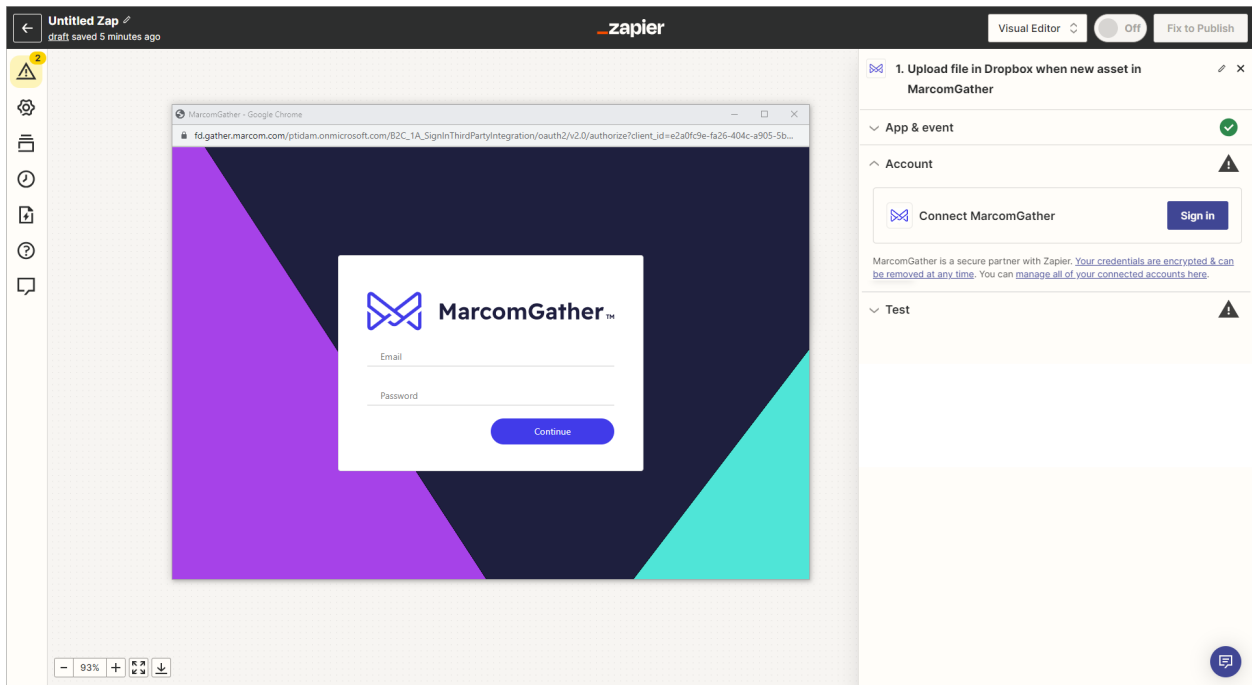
Untitled Zap
draft saved 5 minutes ago

_zapier

Visual Editor
Off
Fix to Publish

2

MarcomGather - Google Chrome
fd.gather.marcom.com/ptidam.onmicrosoft.com/B2C_1A_SignInThirdPartyIntegration/oauth2/v2.0/authorize?client_id=e2a0fc9e-fa26-404c-a905-5b...

MarcomGather™

Email

Password

Continue

1. Upload file in Dropbox when new asset in MarcomGather

App & event

Account

Connect MarcomGather

Sign in

MarcomGather is a secure partner with Zapier. Your credentials are encrypted & can be removed at any time. You can manage all of your connected accounts here.

Test

93%